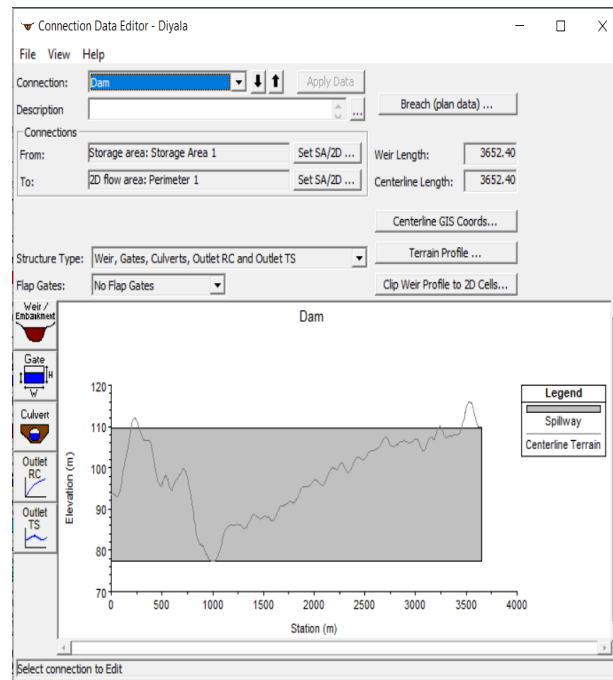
Connection Data Editor - Diyala

File View Help

Connection: Dam

Apply Data

Description

Breach (plan data) ...

Connections

From: Storage area: Storage Area 1

Set SA/2D ...

Weir Length: 3652.40

To: 2D flow area: Perimeter 1

Set SA/2D ...

Centerline Length: 3652.40

Centerline GIS Coords...

Terrain Profile ...

Structure Type: Weir, Gates, Culverts, Outlet RC and Outlet TS

Flap Gates: No Flap Gates

Clip Weir Profile to 2D Cells...

Weir / Embankment

Gate

H

W

Culvert

Outlet RC

Outlet TS

Dam

Legend

Spillway

Centerline Terrain

Elevation (m)

120

110

100

90

80

70

0

500

1000

1500

2000

2500

3000

3500

4000

Station (m)

Select connection to Edit